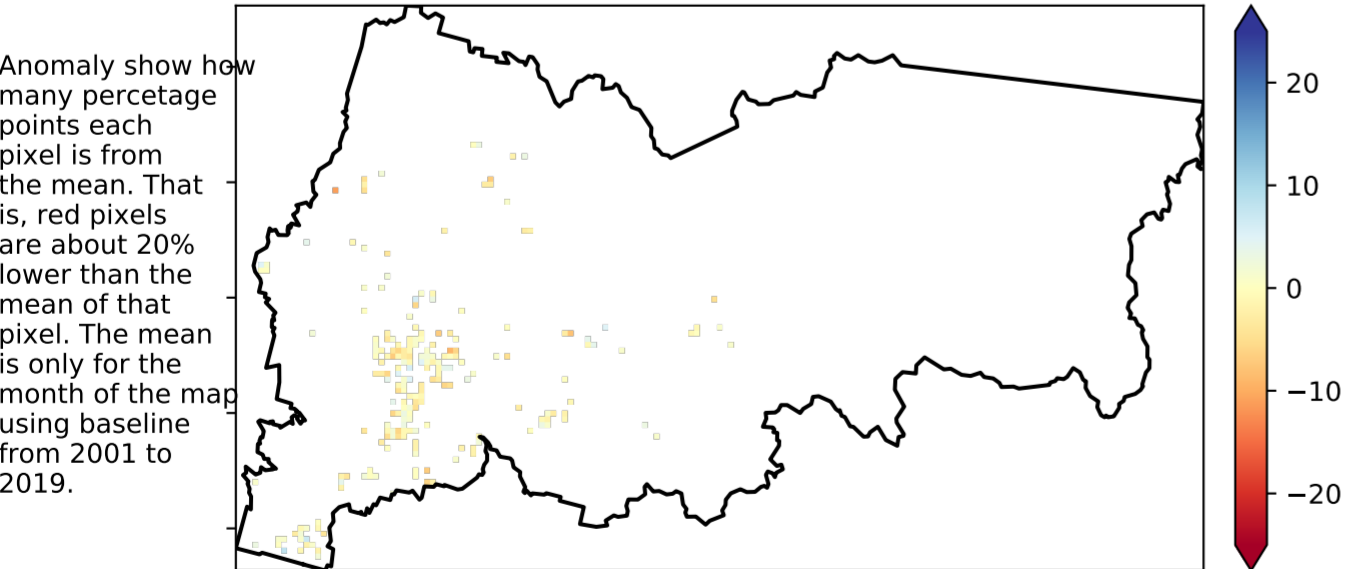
Anomaly show how many percetage points each pixel is from the mean. That is, red pixels are about 20% lower than the mean of that pixel. The mean is only for the month of the map using baseline from 2001 to 2019.

20
10
0
−10
−20